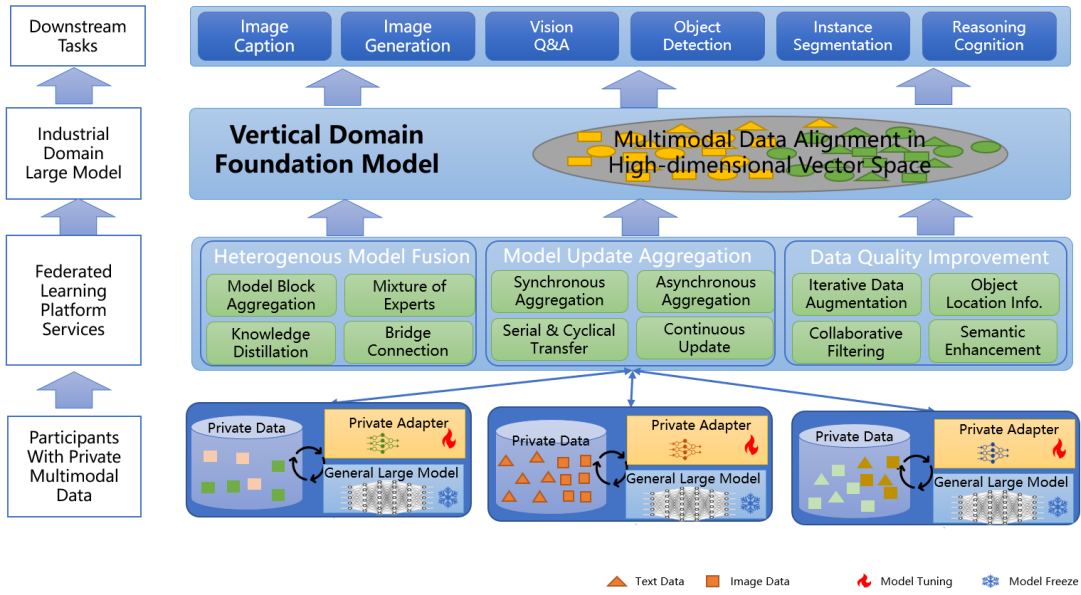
Downstream Tasks

Image Caption

Image Generation

Vision Q&A

Object Detection

Instance Segmentation

Reasoning Cognition

Industrial Domain Large Model

Vertical Domain Foundation Model

Multimodal Data Alignment in High-dimensional Vector Space

Federated Learning Platform Services

Heterogenous Model Fusion

Model Block Aggregation

Mixture of Experts

Knowledge Distillation

Bridge Connection

Model Update Aggregation

Synchronous Aggregation

Asynchronous Aggregation

Serial & Cyclical Transfer

Continuous Update

Data Quality Improvement

Iterative Data Augmentation

Object Location Info.

Collaborative Filtering

Semantic Enhancement

Participants With Private Multimodal Data

Private Data

Private Adapter

General Large Model

Private Data

Private Adapter

General Large Model

Private Data

Private Adapter

General Large Model

Text Data

Image Data

Model Tuning

Model Freeze